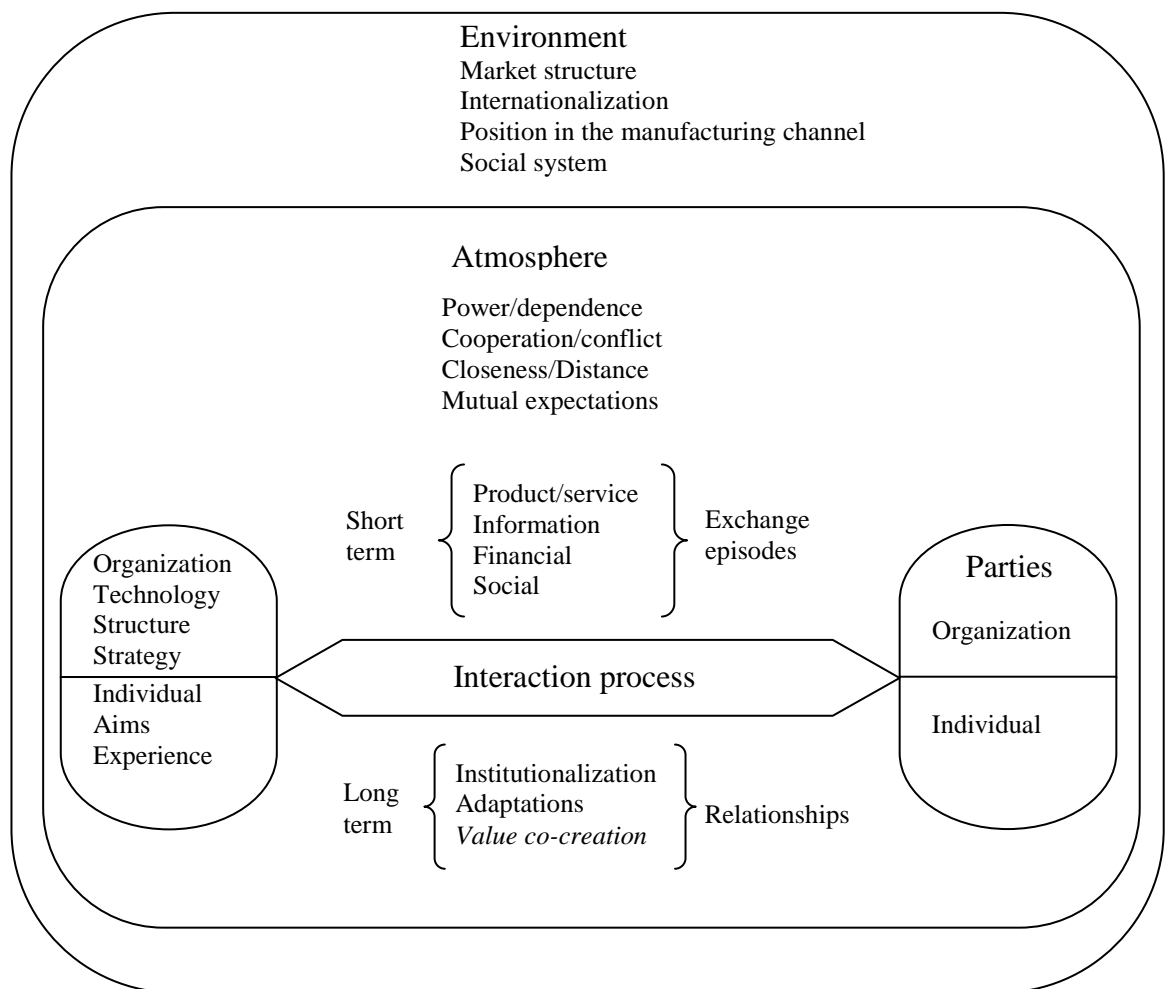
Environment
Market structure
Internationalization
Position in the manufacturing channel
Social system

Atmosphere

Power/dependence
Cooperation/conflict
Closeness/Distance
Mutual expectations

Short term

Product/service
Information
Financial
Social

Exchange episodes

Organization
Technology
Structure
Strategy

Individual
Aims
Experience

Interaction process

Parties

Organization

Individual

Long term

Institutionalization
Adaptations
*Value co-creation*

Relationships